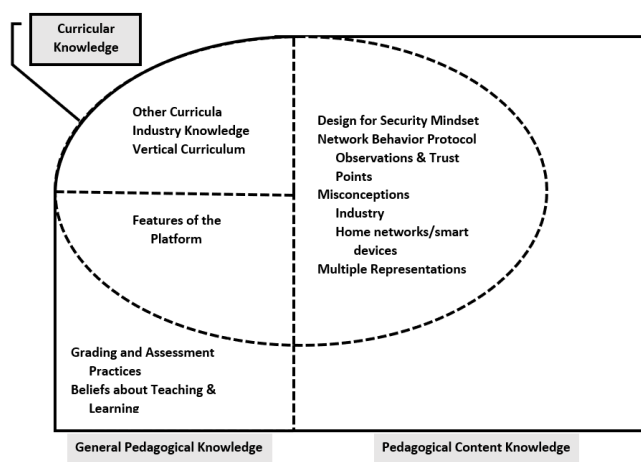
Curricular Knowledge

Other Curricula
Industry Knowledge
Vertical Curriculum

Features of the Platform

Design for Security Mindset
Network Behavior Protocol
Observations & Trust Points
Misconceptions
Industry
Home networks/smart devices
Multiple Representations

Grading and Assessment Practices
Beliefs about Teaching & Learning

General Pedagogical Knowledge

Pedagogical Content Knowledge